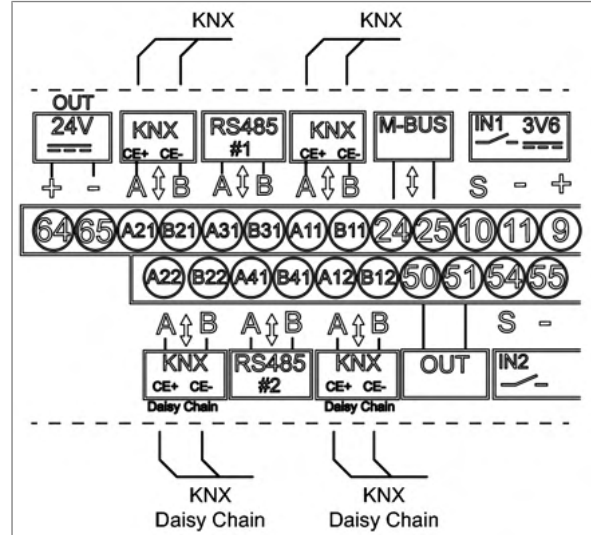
KNX
KNX

OUT
24V
KNX
CE+ CE-
RS485
#1
KNX
CE+ CE-
M-BUS
IN1 3V6

+ - A B A B A B S - +

64 65 A21 B21 A31 B31 A11 B11 24 25 10 11 9

A22 B22 A41 B41 A12 B12 50 51 54 55

A B A B A B S -

KNX
CE+ CE-
Daisy Chain
RS485
#2
KNX
CE+ CE-
Daisy Chain
OUT
IN2

KNX
Daisy Chain
KNX
Daisy Chain